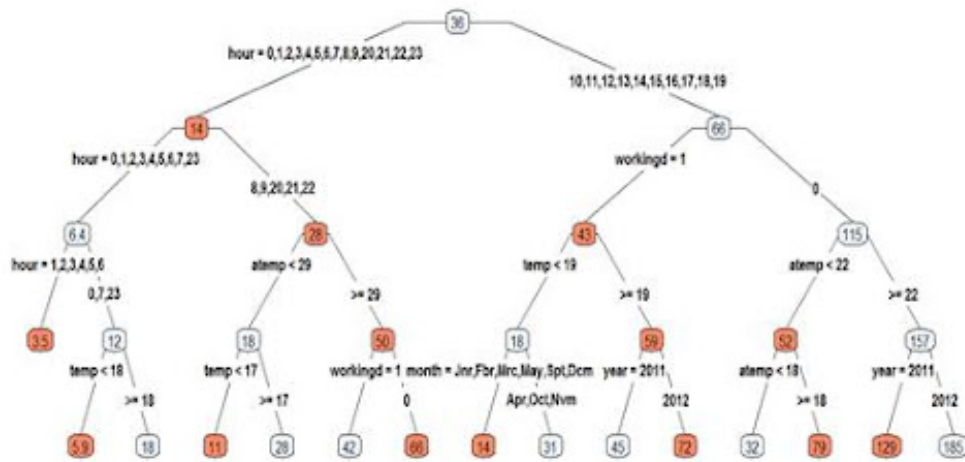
36

hour = 0,1,2,3,4,5,6,7,8,9,20,21,22,23

10,11,12,13,14,15,16,17,18,19

14

66

hour = 0,1,2,3,4,5,6,7,23

8,9,20,21,22

workingd = 1

0

6.4

28

43

115

hour = 1,2,3,4,5,6

0,7,23

atemp < 29

>= 29

temp < 19

>= 19

atemp < 22

>= 22

3.5

12

18

50

18

59

52

157

temp < 18

>= 18

temp < 17

>= 17

workingd = 1

0

month = Jnr,Fbr,Mrc,May,Spt,Dcm

Apr,Oct,Nvm

year = 2011

2012

atemp < 18

>= 18

year = 2011

2012

5.9

18

11

28

42

66

14

31

45

72

32

79

129

185